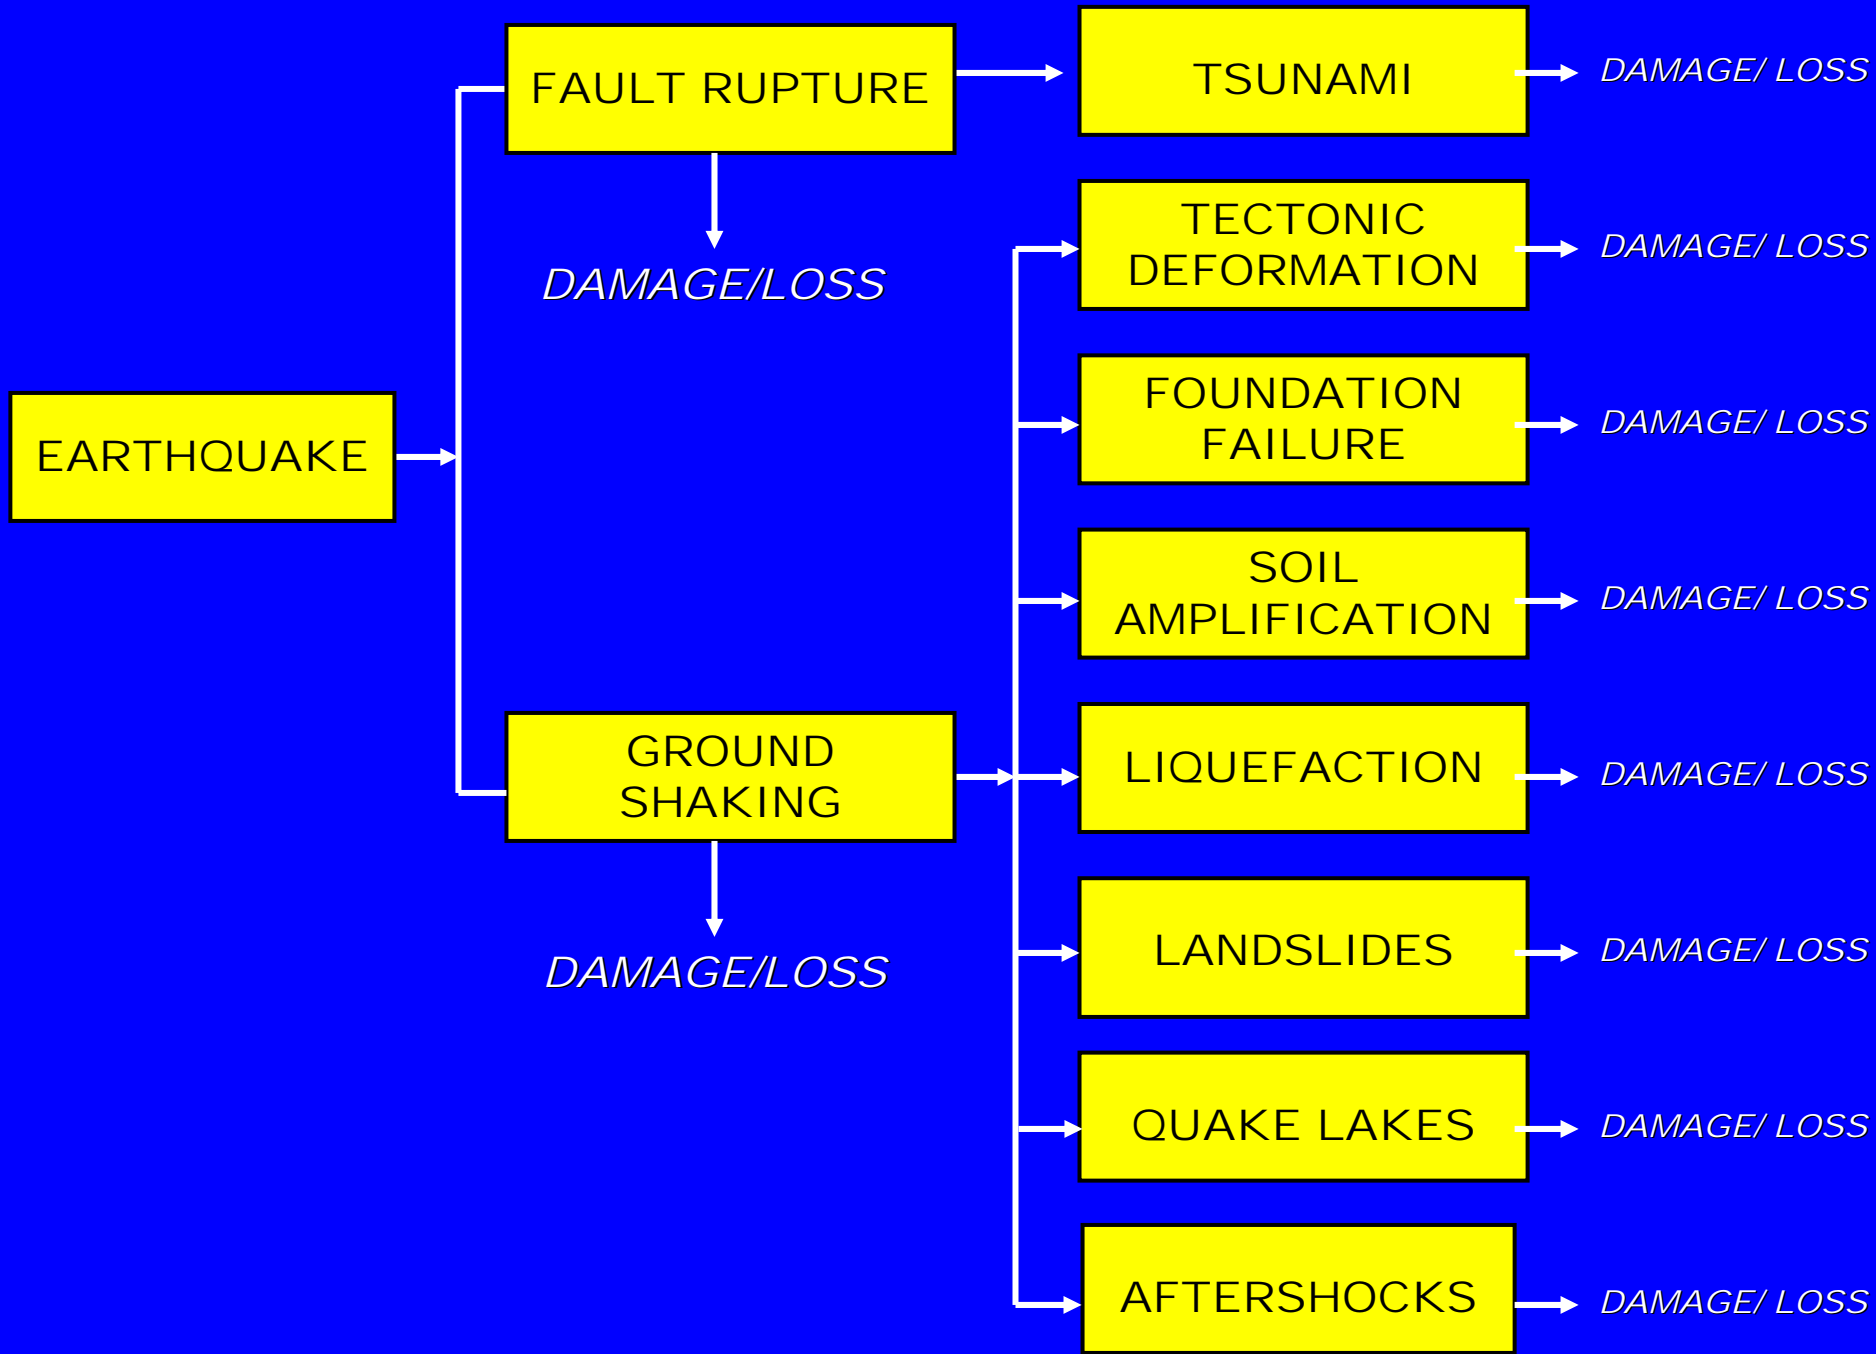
FAULT RUPTURE

TSUNAMI

DAMAGE/ LOSS

DAMAGE/LOSS

TECTONIC DEFORMATION

DAMAGE/ LOSS

EARTHQUAKE

FOUNDATION FAILURE

DAMAGE/ LOSS

SOIL AMPLIFICATION

DAMAGE/ LOSS

GROUND SHAKING

LIQUEFACTION

DAMAGE/ LOSS

DAMAGE/LOSS

LANDSLIDES

DAMAGE/ LOSS

QUAKE LAKES

DAMAGE/ LOSS

AFTERSHOCKS

DAMAGE/ LOSS